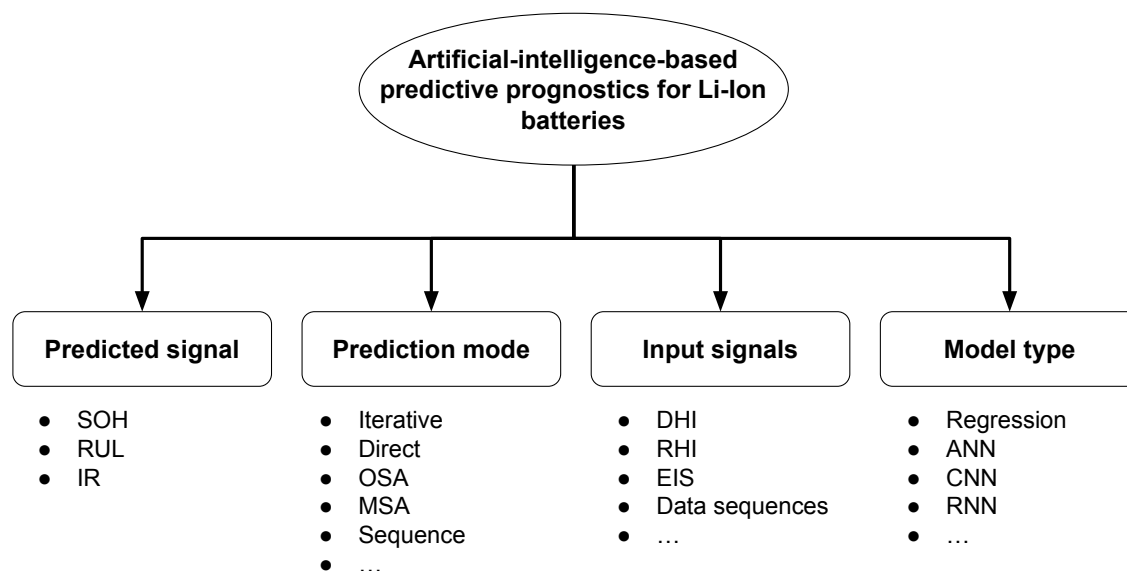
Artificial-intelligence-based predictive prognostics for Li-Ion batteries

Predicted signal
- SOH
- RUL
- IR

Prediction mode
- Iterative
- Direct
- OSA
- MSA
- Sequence
- …

Input signals
- DHI
- RHI
- EIS
- Data sequences
- …

Model type
- Regression
- ANN
- CNN
- RNN
- …